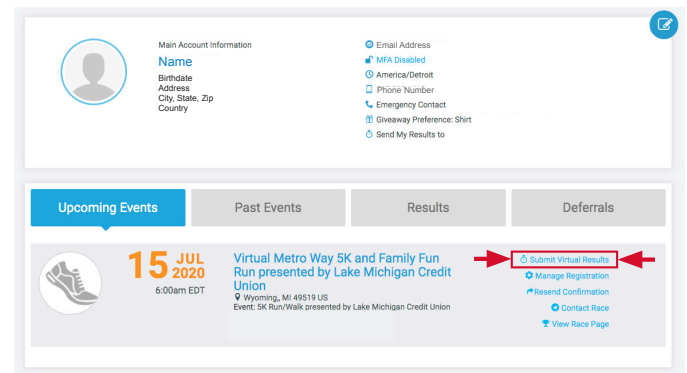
Main Account Information

Name

Birthdate
Address
City, State, Zip
Country

Email Address
MFA Disabled
America/Detroit
Phone Number
Emergency Contact
Giveaway Preference: Shirt
Send My Results to

Upcoming Events
Past Events
Results
Deferrals

15 JUL 2020
6:00am EDT

Virtual Metro Way 5K and Family Fun Run presented by Lake Michigan Credit Union
Wyoming, MI 49519 US
Event: 5K Run/Walk presented by Lake Michigan Credit Union

Submit Virtual Results
Manage Registration
Resend Confirmation
Contact Race
View Race Page